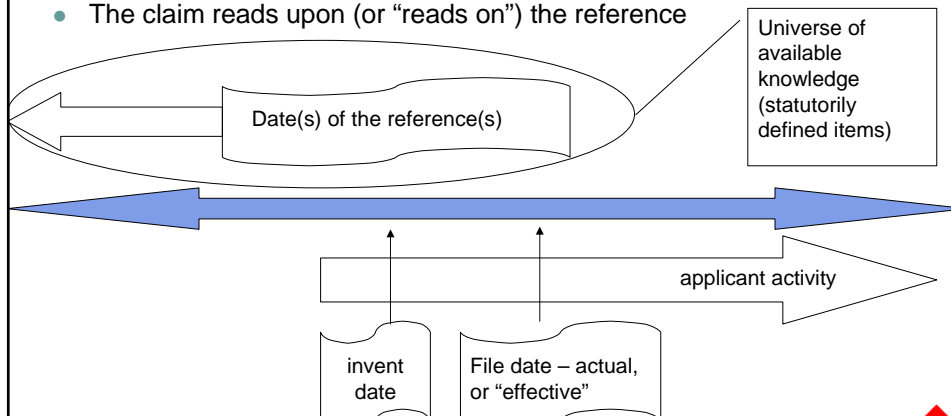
- The claim reads upon (or “reads on”) the reference

Universe of available knowledge (statutorily defined items)

Date(s) of the reference(s)

applicant activity

invent date

File date – actual, or “effective”